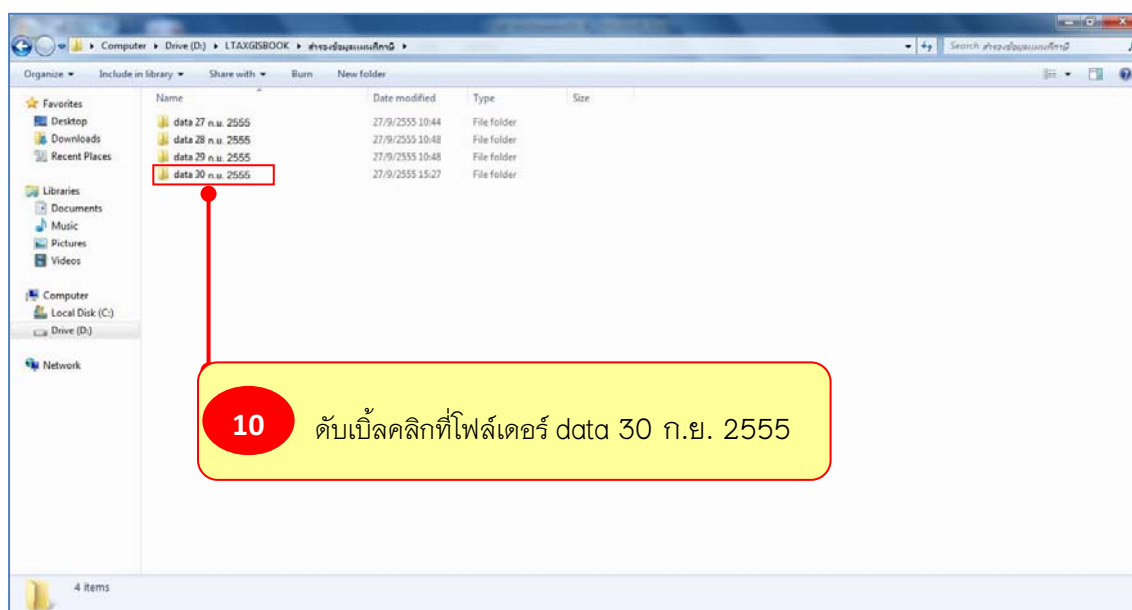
Computer ▸ Drive (D:) ▸ LTAXGISBOOK ▸ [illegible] ▸

Search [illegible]

Organize ▾ Include in library ▾ Share with ▾ Burn New folder

Favorites
Desktop
Downloads
Recent Places

Libraries
Documents
Music
Pictures
Videos

Computer
Local Disk (C:)
Drive (D:)

Network

| Name | Date modified | Type | Size |
|---|---|---|---|
| data 27 ก.ย. 2555 | 27/9/2555 10:44 | File folder | |
| data 28 ก.ย. 2555 | 27/9/2555 10:48 | File folder | |
| data 29 ก.ย. 2555 | 27/9/2555 10:48 | File folder | |
| data 30 ก.ย. 2555 | 27/9/2555 15:27 | File folder | |

10 ดับเบิ้ลคลิกที่โฟล์เดอร์ data 30 ก.ย. 2555

4 items